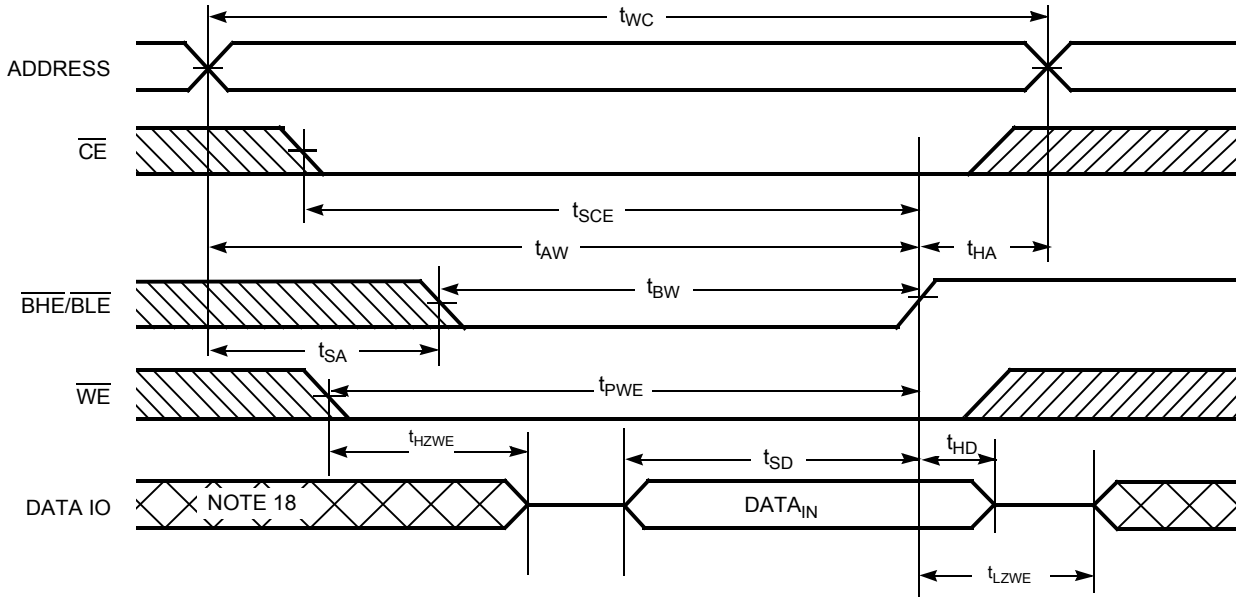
$t_{WC}$

ADDRESS

$\overline{CE}$

$t_{SCE}$

$t_{AW}$

$t_{HA}$

$\overline{BHE}/\overline{BLE}$

$t_{BW}$

$t_{SA}$

$\overline{WE}$

$t_{PWE}$

$t_{HZWE}$

$t_{SD}$

$t_{HD}$

DATA IO

NOTE 18

$DATA_{IN}$

$t_{LZWE}$